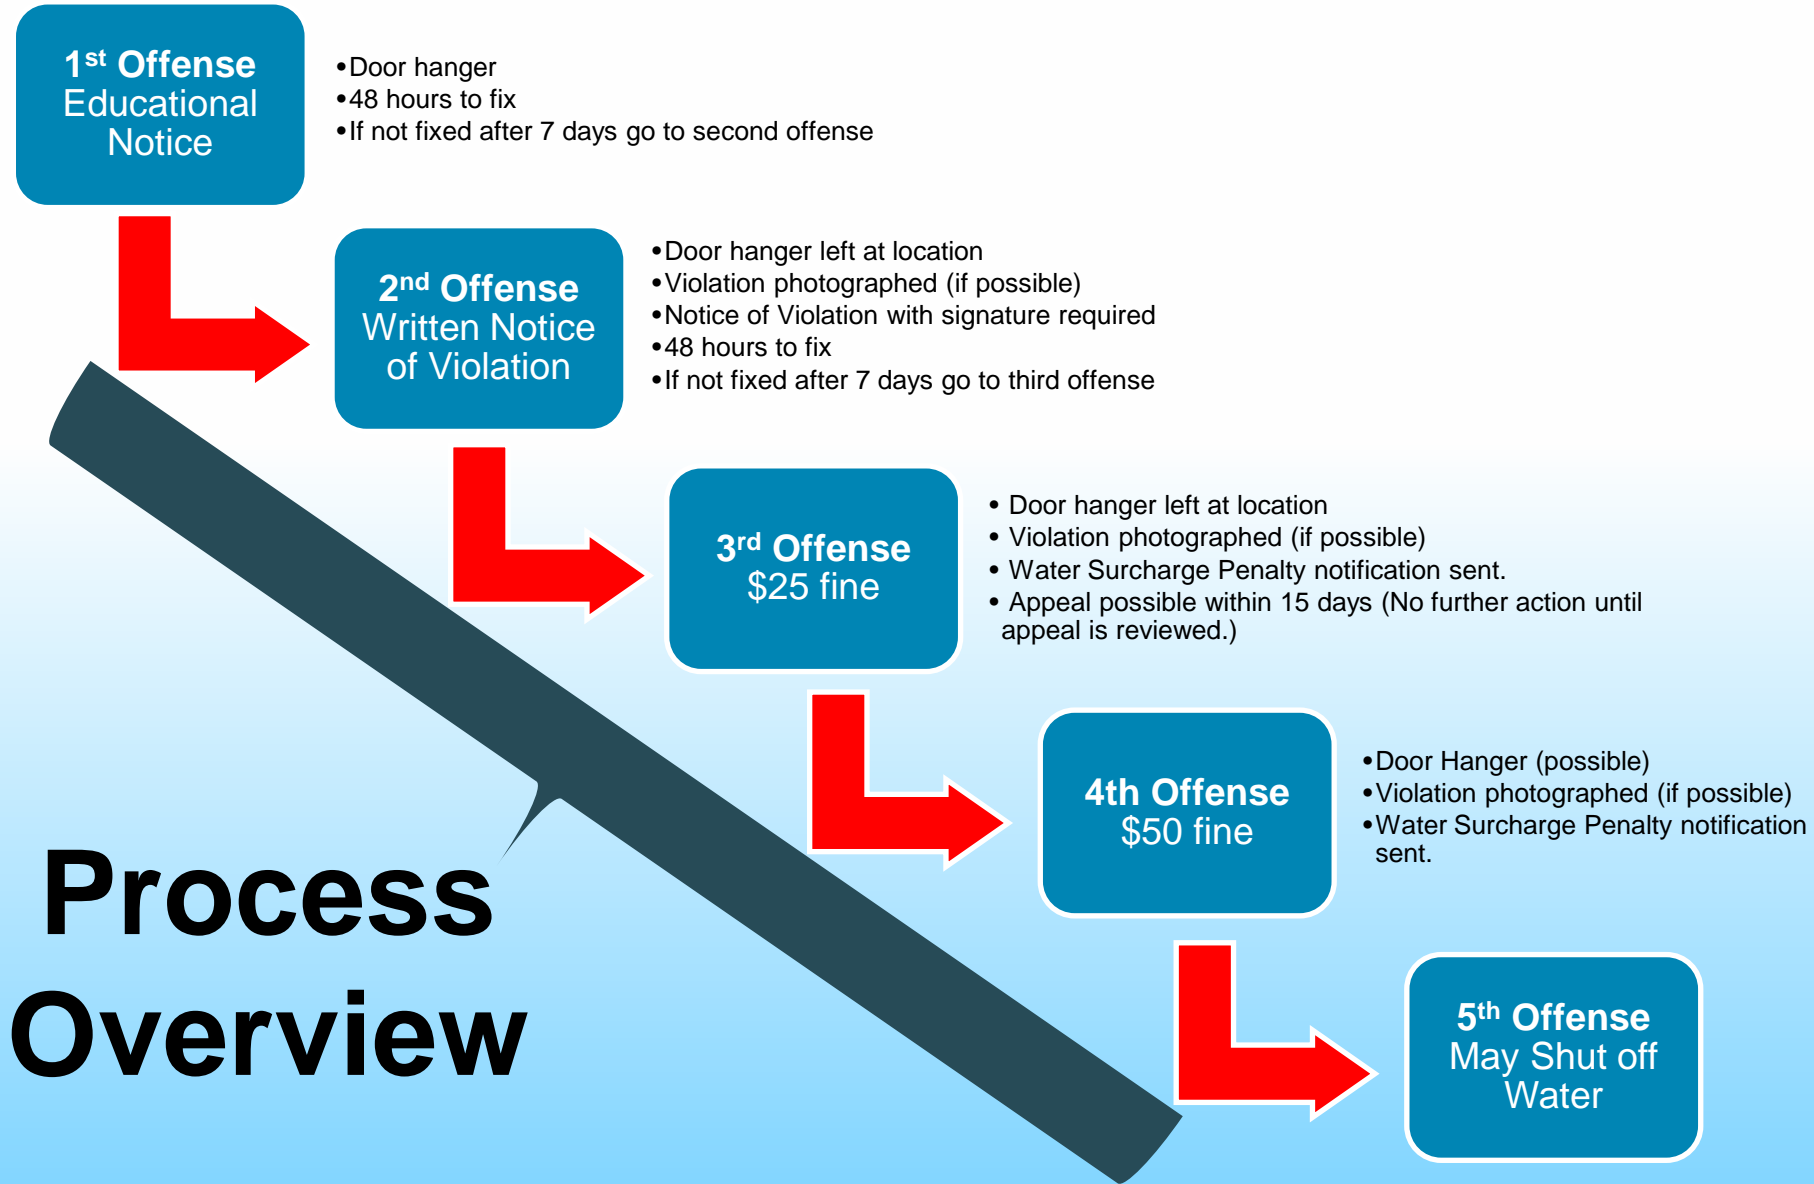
1$^{st}$ Offense
Educational Notice

•Door hanger
•48 hours to fix
•If not fixed after 7 days go to second offense

2$^{nd}$ Offense
Written Notice of Violation

•Door hanger left at location
•Violation photographed (if possible)
•Notice of Violation with signature required
•48 hours to fix
•If not fixed after 7 days go to third offense

3$^{rd}$ Offense
\$25 fine

• Door hanger left at location
• Violation photographed (if possible)
• Water Surcharge Penalty notification sent.
• Appeal possible within 15 days (No further action until appeal is reviewed.)

4th Offense
\$50 fine

•Door Hanger (possible)
•Violation photographed (if possible)
•Water Surcharge Penalty notification sent.

5$^{th}$ Offense
May Shut off Water

Process Overview